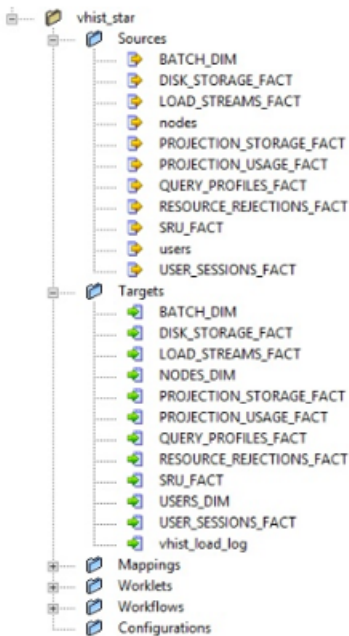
vhist_star
Sources
BATCH_DIM
DISK_STORAGE_FACT
LOAD_STREAMS_FACT
nodes
PROJECTION_STORAGE_FACT
PROJECTION_USAGE_FACT
QUERY_PROFILES_FACT
RESOURCE_REJECTIONS_FACT
SRU_FACT
users
USER_SESSIONS_FACT
Targets
BATCH_DIM
DISK_STORAGE_FACT
LOAD_STREAMS_FACT
NODES_DIM
PROJECTION_STORAGE_FACT
PROJECTION_USAGE_FACT
QUERY_PROFILES_FACT
RESOURCE_REJECTIONS_FACT
SRU_FACT
USERS_DIM
USER_SESSIONS_FACT
vhist_load_log
Mappings
Worklets
Workflows
Configurations